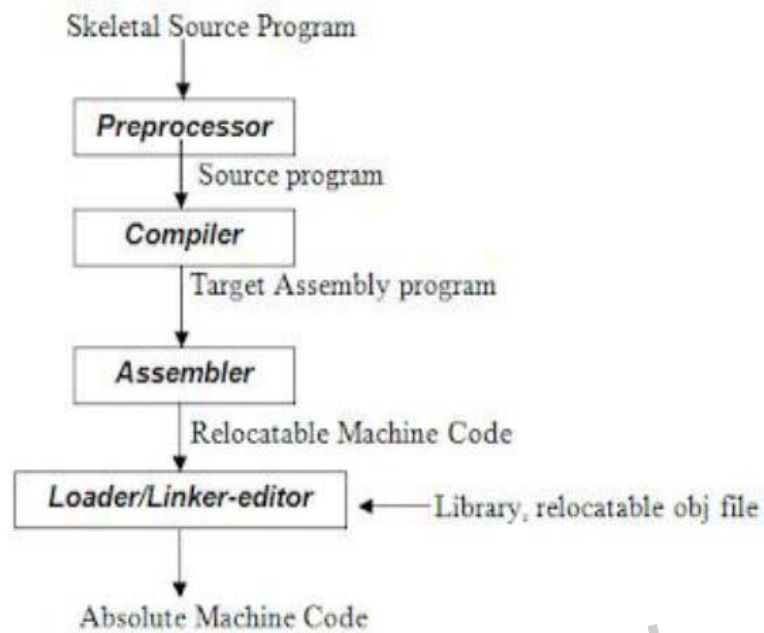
Skeletal Source Program

Preprocessor

Source program

Compiler

Target Assembly program

Assembler

Relocatable Machine Code

Loader/Linker-editor

Library, relocatable obj file

Absolute Machine Code